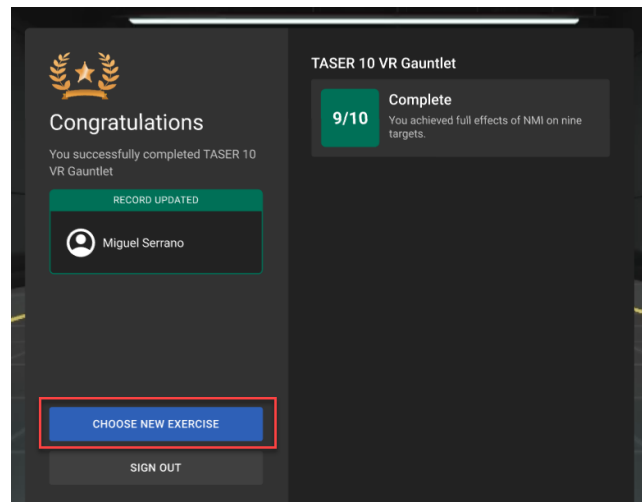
Congratulations

You successfully completed TASER 10 VR Gauntlet

RECORD UPDATED

Miguel Serrano

CHOOSE NEW EXERCISE

SIGN OUT

TASER 10 VR Gauntlet

9/10

Complete

You achieved full effects of NMI on nine targets.